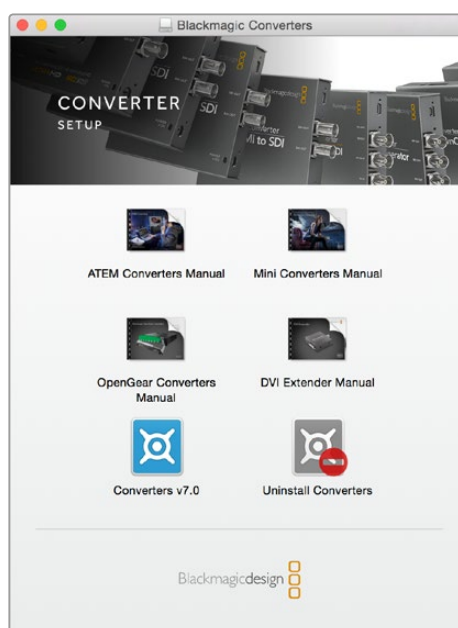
Blackmagic Converters

CONVERTER
SETUP

SDI
SDI
to SDI

ATEM Converters Manual

Mini Converters Manual

OpenGear Converters Manual

DVI Extender Manual

Converters v7.0

Uninstall Converters

Blackmagicdesign